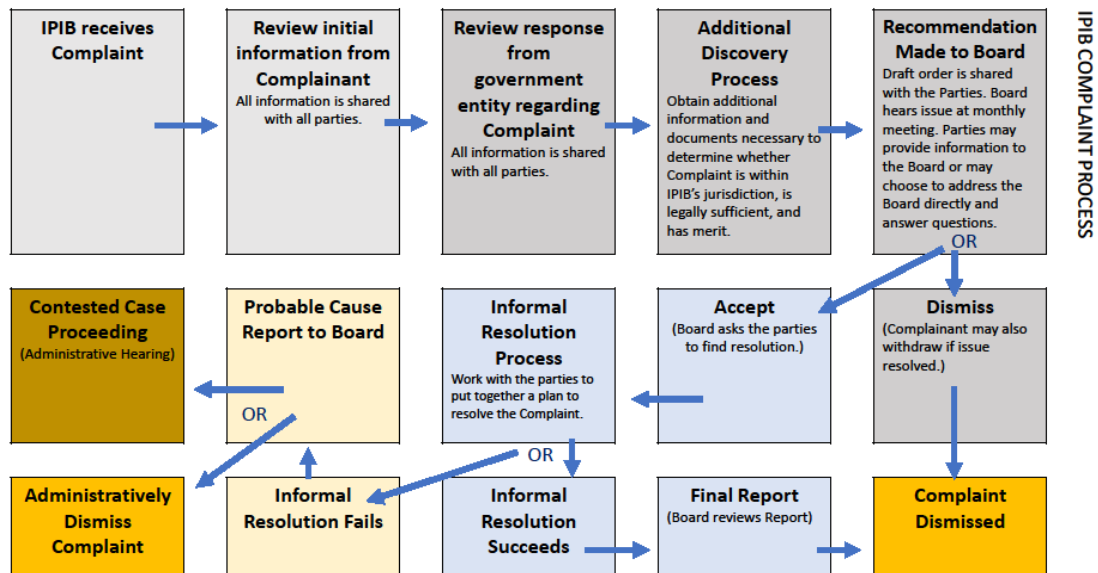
IPIB COMPLAINT PROCESS

IPIB receives Complaint

Review initial information from Complainant
All information is shared with all parties.

Review response from government entity regarding Complaint
All information is shared with all parties.

Additional Discovery Process
Obtain additional information and documents necessary to determine whether Complaint is within IPIB's jurisdiction, is legally sufficient, and has merit.

Recommendation Made to Board
Draft order is shared with the Parties. Board hears issue at monthly meeting. Parties may provide information to the Board or may choose to address the Board directly and answer questions.

OR

Contested Case Proceeding
(Administrative Hearing)

Probable Cause Report to Board

OR

Informal Resolution Process
Work with the parties to put together a plan to resolve the Complaint.

Accept
(Board asks the parties to find resolution.)

Dismiss
(Complainant may also withdraw if issue resolved.)

OR

Administratively Dismiss Complaint

Informal Resolution Fails

Informal Resolution Succeeds

Final Report
(Board reviews Report)

Complaint Dismissed